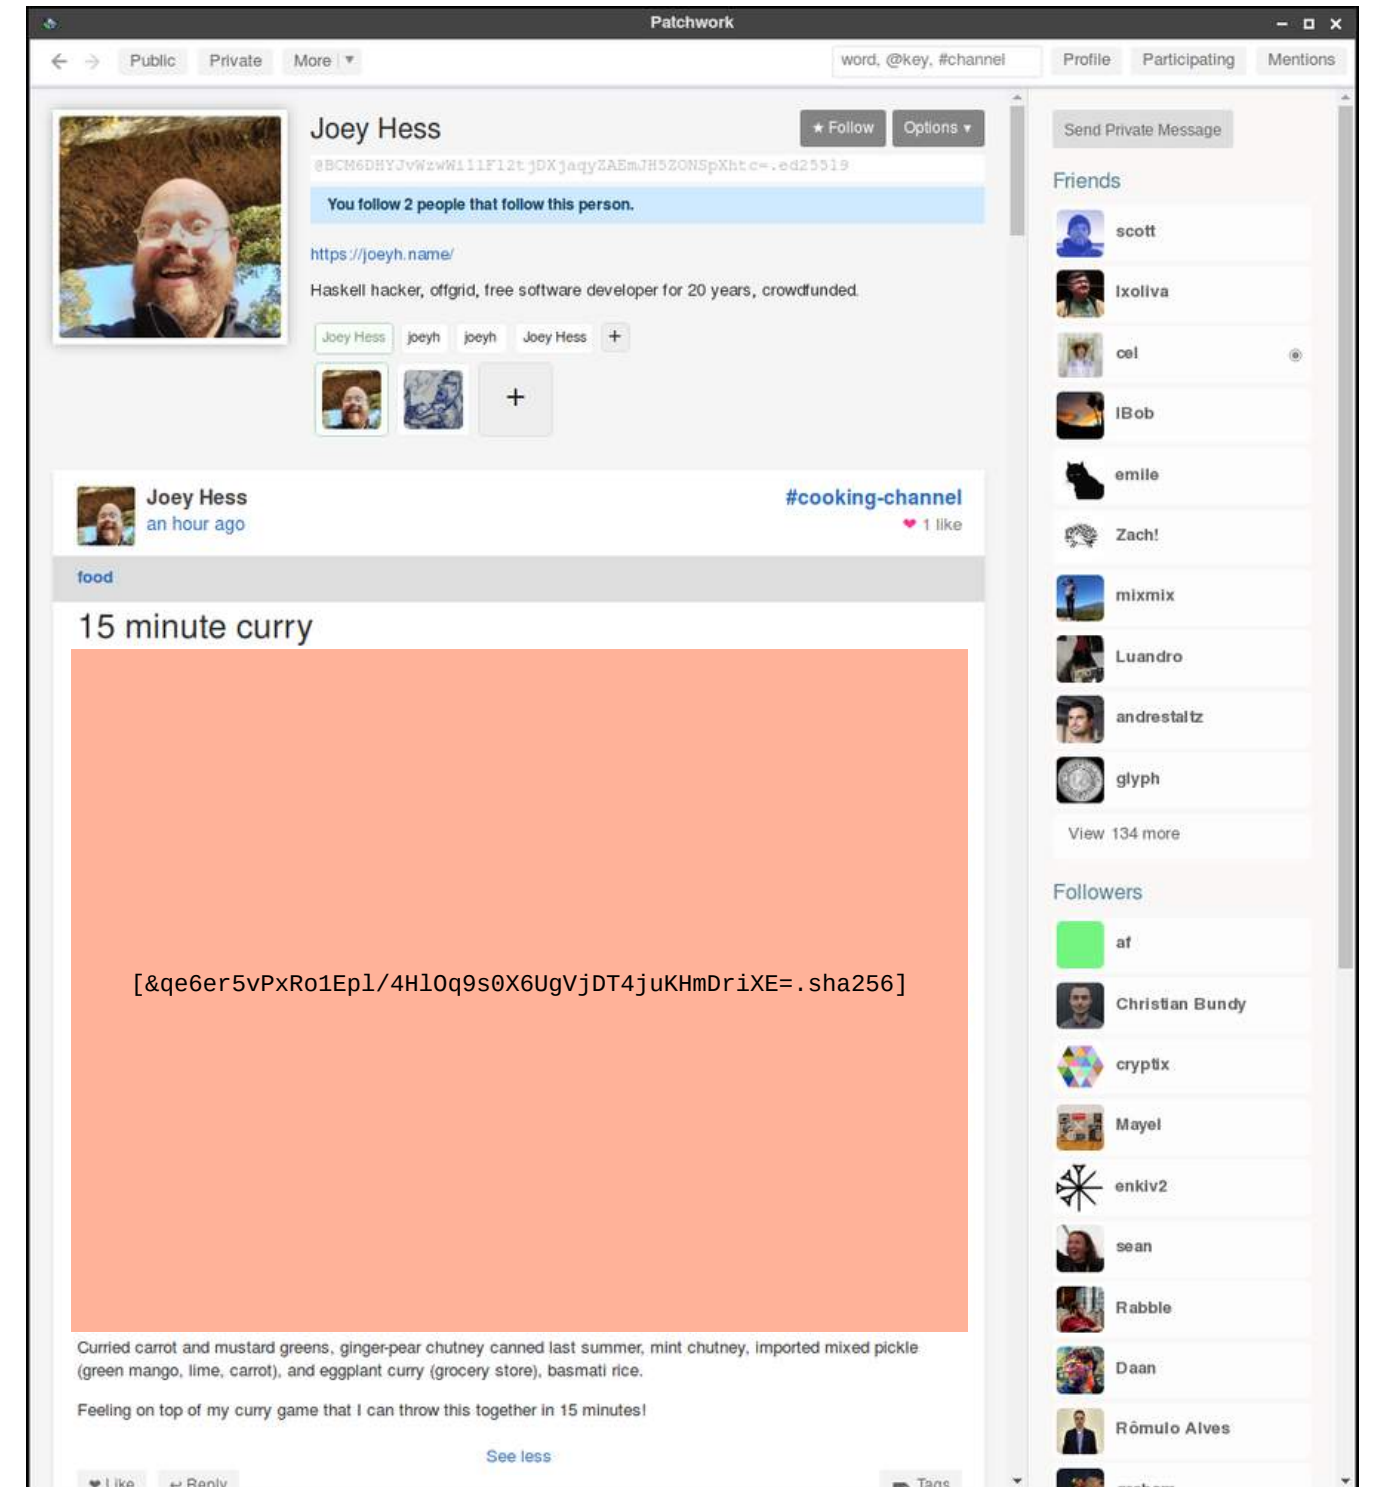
Patchwork

Public Private More ▾ word, @key, #channel Profile Participating Mentions

Joey Hess

★ Follow Options ▾

@BCM6DHYJvWzwWi11F12tjDXjaqyZAEmJH5ZONSpXhtc=.ed25519

You follow 2 people that follow this person.

https://joeyh.name/

Haskell hacker, offgrid, free software developer for 20 years, crowdfunded.

Joey Hess joeyh joeyh Joey Hess +

+

Joey Hess
an hour ago

#cooking-channel
1 like

food

15 minute curry

[&qe6er5vPxRo1Epl/4Hl0q9s0X6UgVjDT4juKHmDriXE=.sha256]

Curried carrot and mustard greens, ginger-pear chutney canned last summer, mint chutney, imported mixed pickle (green mango, lime, carrot), and eggplant curry (grocery store), basmati rice.

Feeling on top of my curry game that I can throw this together in 15 minutes!

See less

Like Reply Tags

Send Private Message

Friends

scott
Ixoliva
cel
IBob
emile
Zach!
mixmix
Luandro
andrestaltz
glyph
View 134 more

Followers

af
Christian Bundy
cryptix
Mayel
enkiv2
sean
Rabble
Daan
Rômulo Alves
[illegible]